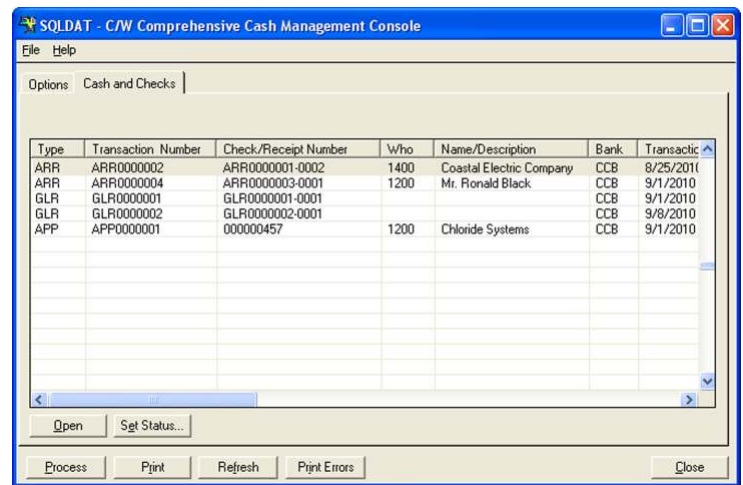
SQLDAT - C/W Comprehensive Cash Management Console

File Help

Options Cash and Checks

| Type | Transaction Number | Check/Receipt Number | Who | Name/Description | Bank | Transactic |
|---|---|---|---|---|---|---|
| ARR | ARR0000002 | ARR0000001-0002 | 1400 | Coastal Electric Company | CCB | 8/25/201( |
| ARR | ARR0000004 | ARR0000003-0001 | 1200 | Mr. Ronald Black | CCB | 9/1/2010 |
| GLR | GLR0000001 | GLR0000001-0001 | | | CCB | 9/1/2010 |
| GLR | GLR0000002 | GLR0000002-0001 | | | CCB | 9/8/2010 |
| APP | APP0000001 | 000000457 | 1200 | Chloride Systems | CCB | 9/1/2010 |

Open Set Status...

Process Print Refresh Print Errors Close